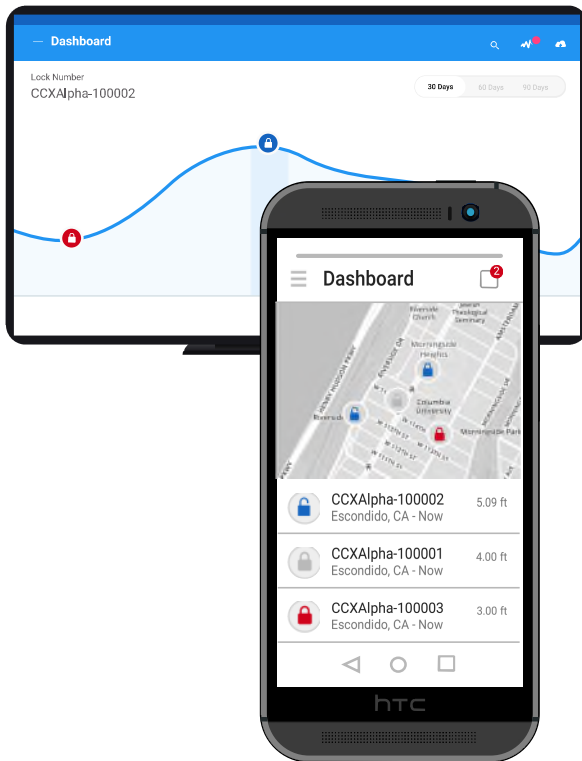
Dashboard

Lock Number
CCXAlpha-100002

30 Days 60 Days 90 Days

Dashboard
2

Riverside Church
Union Theological Seminary
Henry Hudson Pkwy
Morningside Heights
Columbia University
Riverside
Morningside Park

CCXAlpha-100002
Escondido, CA - Now
5.09 ft

CCXAlpha-100001
Escondido, CA - Now
4.00 ft

CCXAlpha-100003
Escondido, CA - Now
3.00 ft

htc